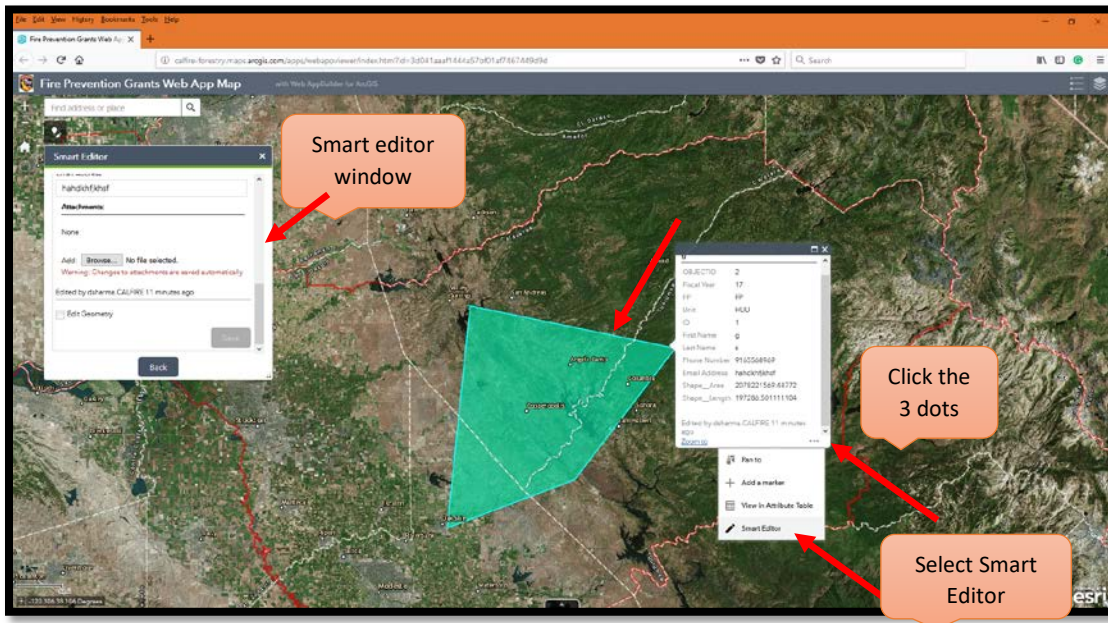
File Edit View History Bookmarks Tools Help

Fire Prevention Grants Web App

calfire-forestry.maps.arcgis.com/apps/webappviewer/index.html?id=3d041aaaf1444a57af01af7467f4d9d9d

Search

Fire Prevention Grants Web App Map

with Web AppBuilder for ArcGIS

Find address or place

Smart Editor

hahdkhfkhdf

Attachments

None

Add: Browse... No file selected.

Warning: Changes to attachments are saved automatically

Edited by dsharma.CALFIRE 11 minutes ago

Edit Geometry

Save

Back

Smart editor window

| OBJECTID | 2 |
|---|---|
| Fiscal Year | 17 |
| FP | FP |
| Unit | HUU |
| ID | 1 |
| First Name | 0 |
| Last Name | 4 |
| Phone Number | 9165568969 |
| Email Address | hahdkhfkhdf |
| Shape__Area | 2078221569.44372 |
| Shape__Length | 197286.501111104 |

Edited by dsharma.CALFIRE 11 minutes ago

Zoom to

...

Pan to

Add a marker

View in Attribute Table

Smart Editor

Click the 3 dots

Select Smart Editor

-122.106 38.104 Degrees

esri